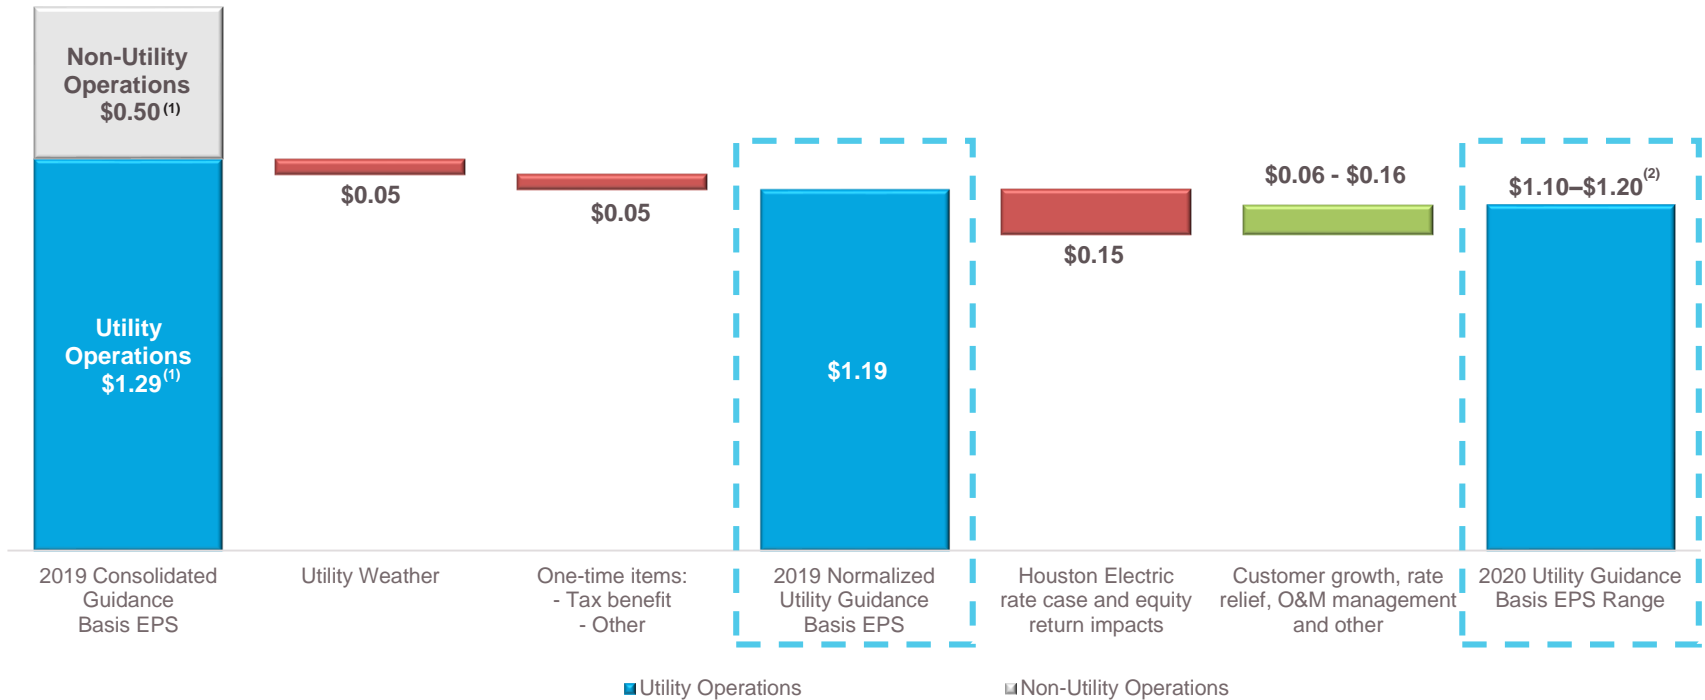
Non-Utility Operations $0.50$^{(1)}$

Utility Operations $1.29$^{(1)}$

$0.05

$0.05

$1.19

$0.15

$0.06 - $0.16

$1.10–$1.20$^{(2)}$

2019 Consolidated Guidance Basis EPS

Utility Weather

One-time items:
- Tax benefit
- Other

2019 Normalized Utility Guidance Basis EPS

Houston Electric rate case and equity return impacts

Customer growth, rate relief, O&M management and other

2020 Utility Guidance Basis EPS Range

Utility Operations

Non-Utility Operations